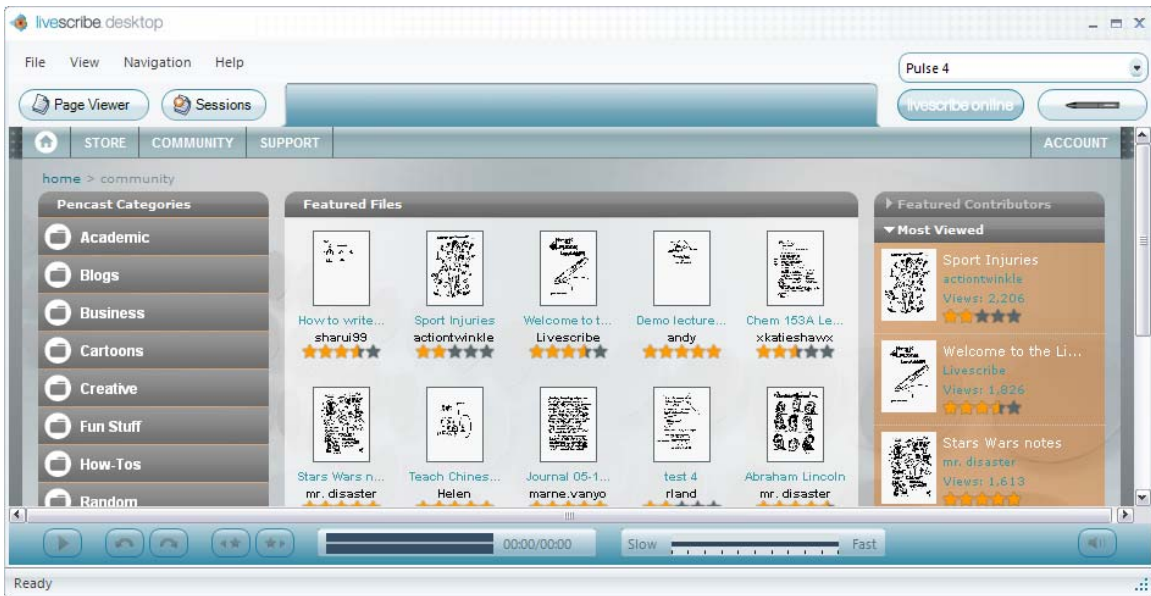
livescribe desktop

File View Navigation Help

Pulse 4

Page Viewer
Sessions
livescribe online

STORE COMMUNITY SUPPORT ACCOUNT

home > community

Pencast Categories

Academic
Blogs
Business
Cartoons
Creative
Fun Stuff
How-Tos
Random

Featured Files

How to write...
sharui99

Sport Injuries
actiontwinkle

Welcome to t...
Livescribe

Demo lecture...
andy

Chem 153A Le...
xkatieshawx

Stars Wars n...
mr. disaster

Teach Chines...
Helen

Journal 05-1...
marne.vanyo

test 4
rland

Abraham Lincoln
mr. disaster

Featured Contributors

Most Viewed

Sport Injuries
actiontwinkle
Views: 2,206

Welcome to the Li...
Livescribe
Views: 1,826

Stars Wars notes
mr. disaster
Views: 1,613

00:00/00:00

Slow Fast

Ready